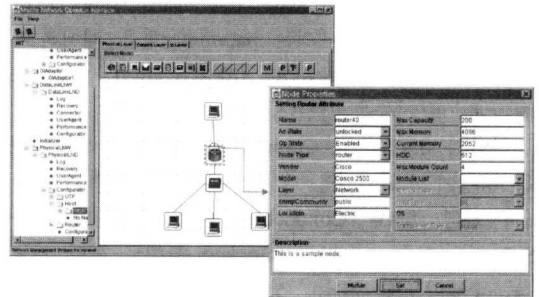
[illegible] Network Operator Interface
File Help

NET
UserAgent
Performance
Configurator
DataAdapter
DataLinkLNE
Log
Recovery
UserAgent
Connector
UserAgent
Performance
Configurator
Initializer
PhysicalLNE
PhysicalLNE
Log
Recovery
UserAgent
Performance
Configurator
LED
Host
Router
Configurator

Physical Layer | Network Layer | DL Layer
Select Node

Node Properties
Setting Router Attributes

| Name | router40 | Max Capacity | 200 |
|---|---|---|---|
| Ad. State | unlocked | Max Memory | 4096 |
| Op. State | Enabled | Current Memory | 2052 |
| Node Type | router | HDD | 512 |
| Vendor | Cisco | Max Module Count | 4 |
| Model | Cisco 2500 | Module List | |
| Layer | Network | | |
| SnmpCommunity | public | | |
| Location | Electric | OS | |

Description
This is a sample node.

Modify | Set | Cancel

Network Management Project for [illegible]